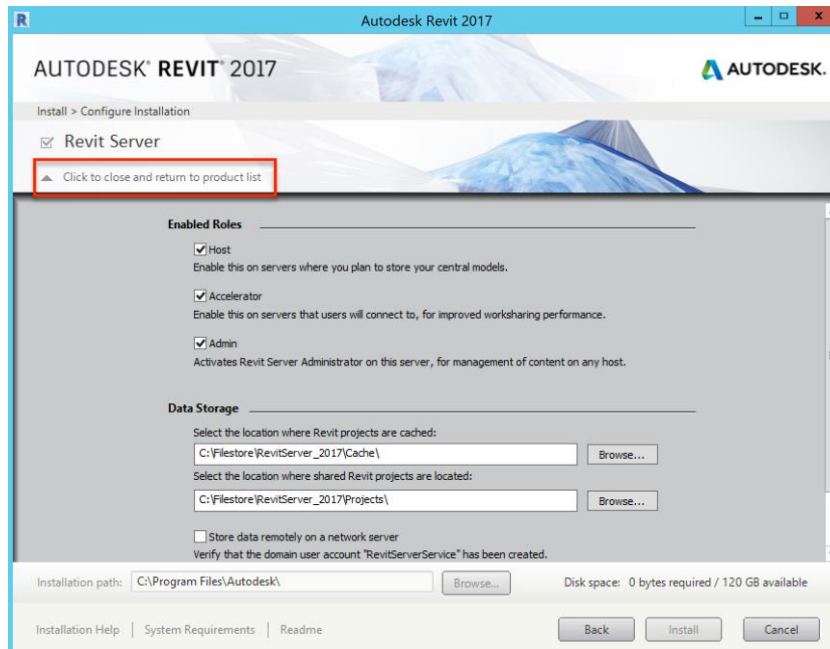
R

Autodesk Revit 2017

AUTODESK® REVIT® 2017

AUTODESK.

Install > Configure Installation

Revit Server

Click to close and return to product list

Enabled Roles

Host
Enable this on servers where you plan to store your central models.

Accelerator
Enable this on servers that users will connect to, for improved worksharing performance.

Admin
Activates Revit Server Administrator on this server, for management of content on any host.

Data Storage

Select the location where Revit projects are cached:

C:\Filestore\RevitServer_2017\Cache\

Browse...

Select the location where shared Revit projects are located:

C:\Filestore\RevitServer_2017\Projects\

Browse...

Store data remotely on a network server
Verify that the domain user account "RevitServerService" has been created.

Installation path: C:\Program Files\Autodesk\

Browse...

Disk space: 0 bytes required / 120 GB available

Installation Help | System Requirements | Readme

Back

Install

Cancel